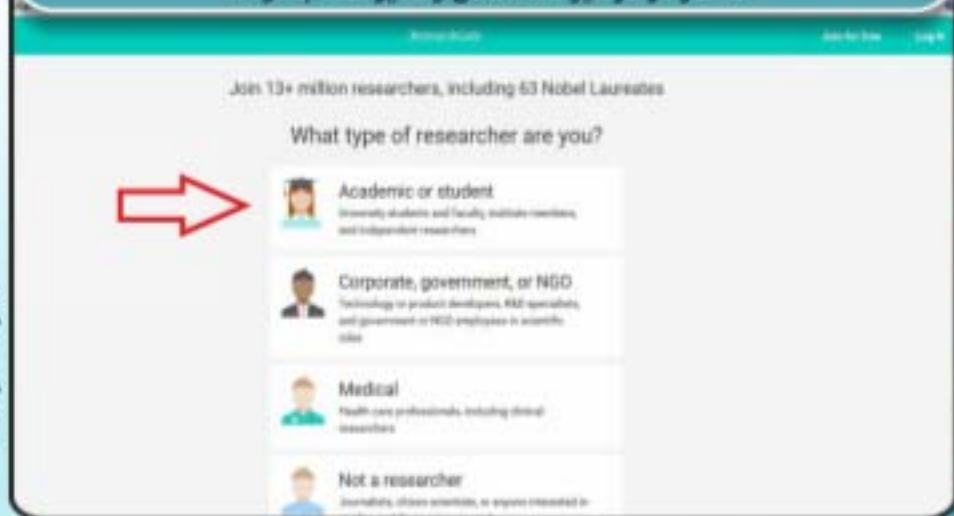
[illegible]

ResearchGate

Join for free

Log in

Join 13+ million researchers, including 63 Nobel Laureates

What type of researcher are you?

Academic or student
University students and faculty, institute members, and independent researchers

Corporate, government, or NGO
Technology or product developers, R&D specialists, and government or NGO employees in scientific roles

Medical
Health care professionals, including clinical researchers

Not a researcher
Journalists, citizen scientists, or anyone interested in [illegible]